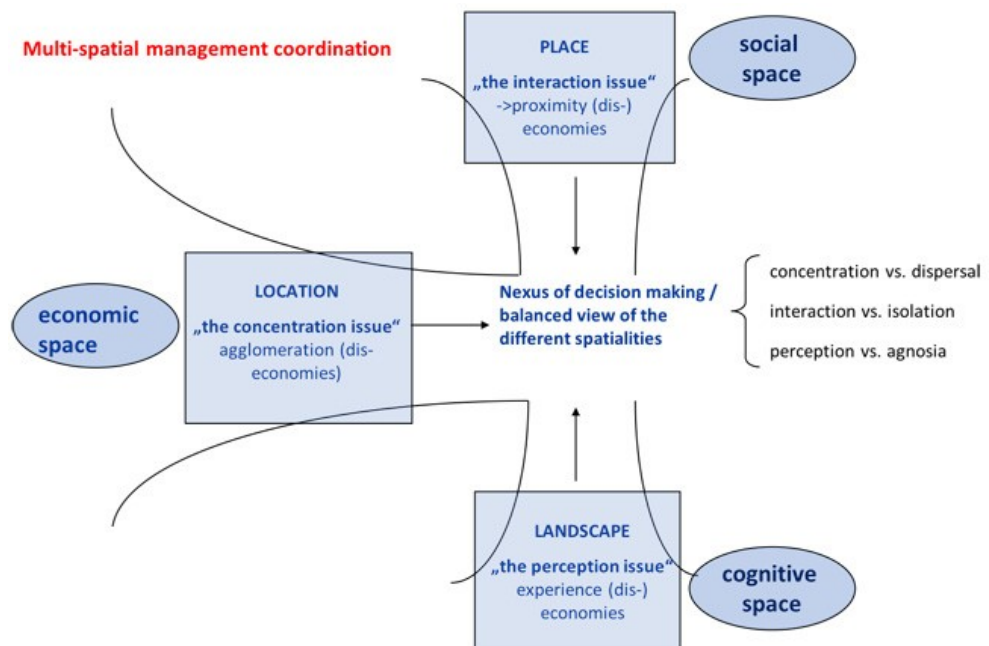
Multi-spatial management coordination

PLACE
„the interaction issue“
->proximity (dis-) economies

social space

LOCATION
„the concentration issue“
agglomeration (dis-economies)

economic space

Nexus of decision making / balanced view of the different spatialities

concentration vs. dispersal
interaction vs. isolation
perception vs. agnosia

LANDSCAPE
„the perception issue“
experience (dis-) economies

cognitive space